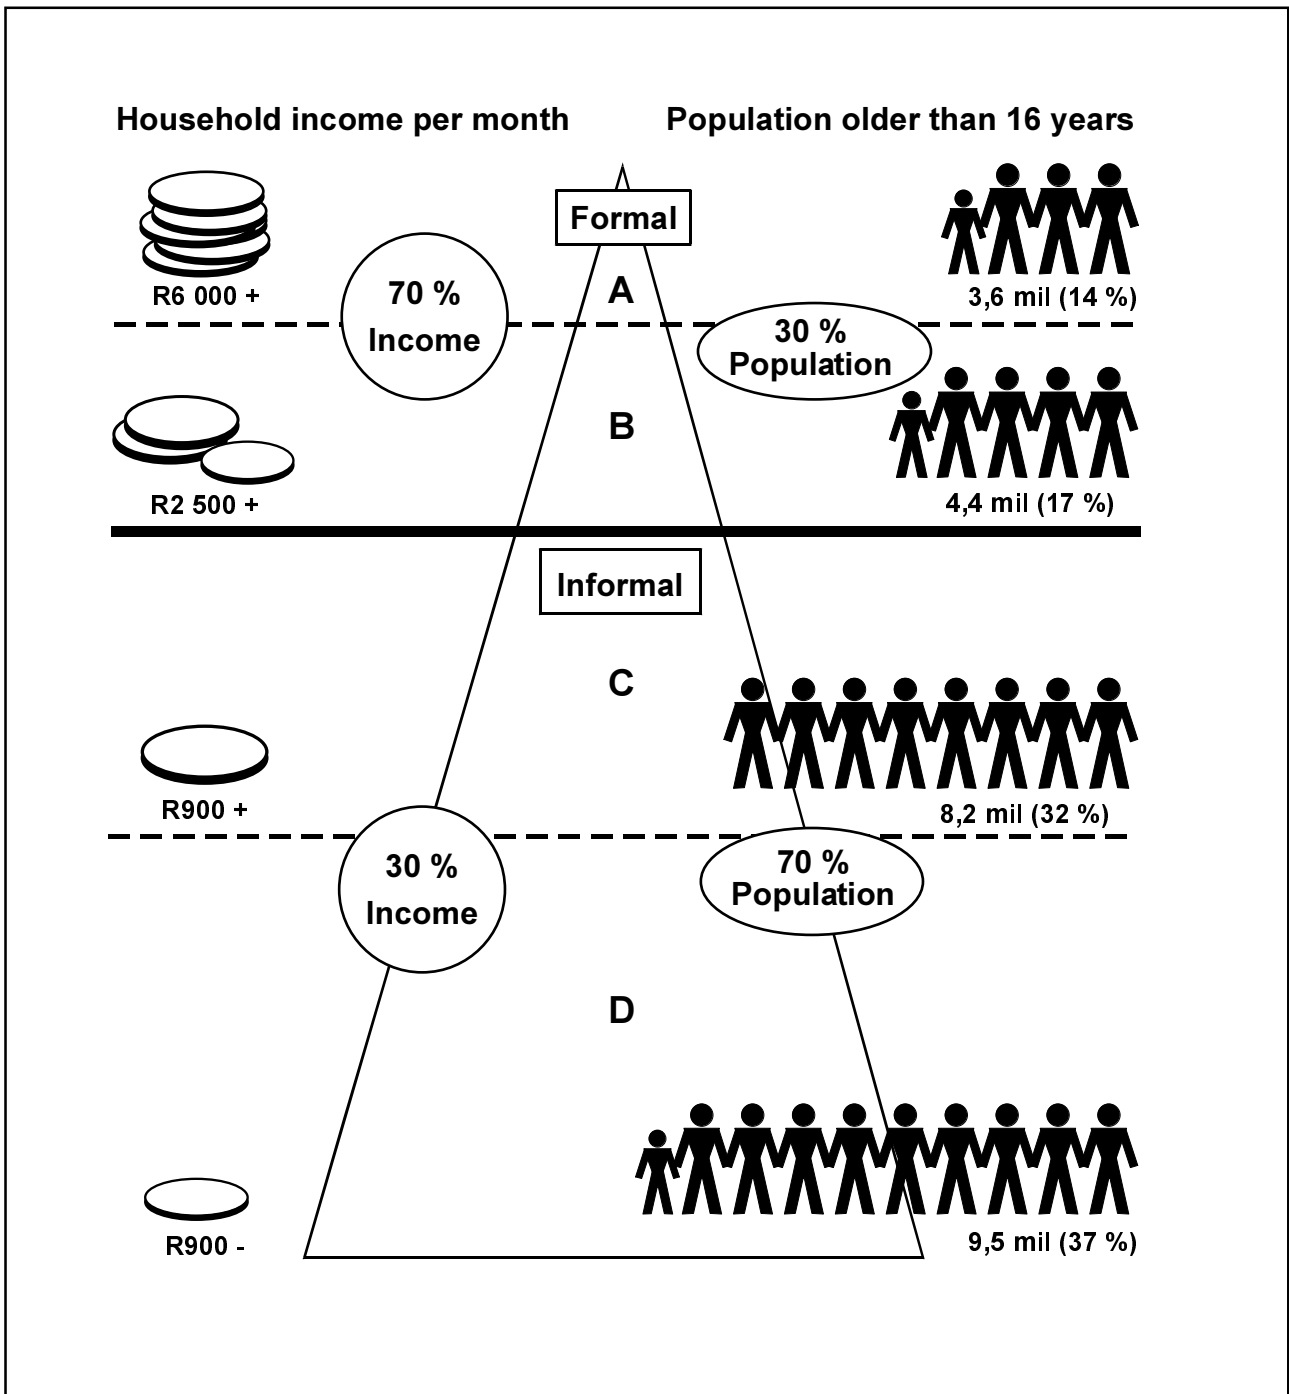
Household income per month

Population older than 16 years

Formal

R6 000 +

70 %
Income

A

3,6 mil (14 %)

30 %
Population

B

R2 500 +

4,4 mil (17 %)

Informal

C

R900 +

8,2 mil (32 %)

30 %
Income

70 %
Population

D

R900 -

9,5 mil (37 %)